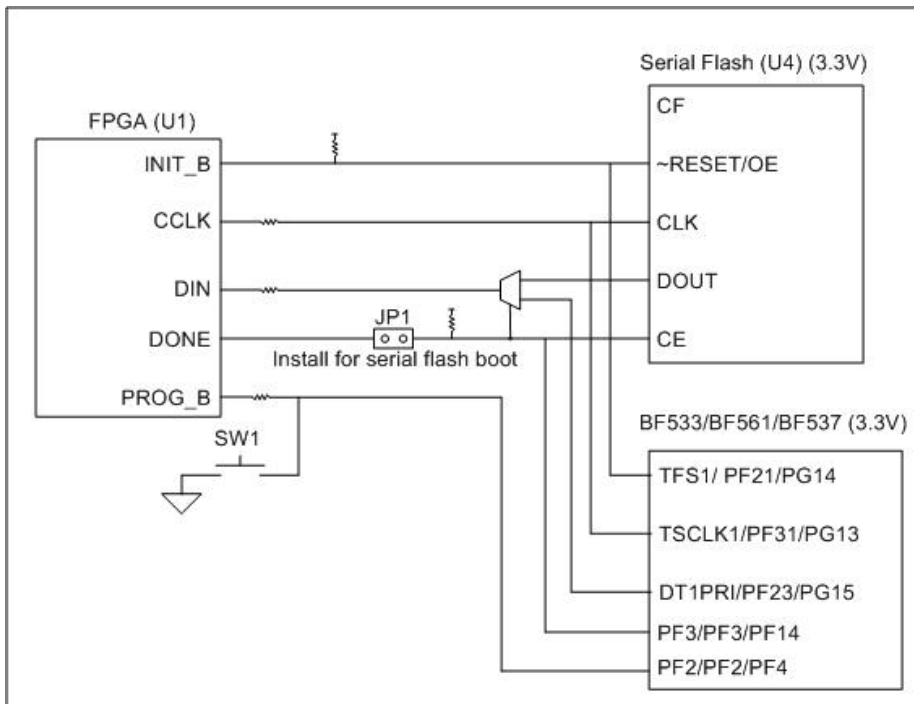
Serial Flash (U4) (3.3V)

CF

~RESET/OE

CLK

DOUT

CE

FPGA (U1)

INIT_B

CCLK

DIN

DONE

PROG_B

JP1

Install for serial flash boot

SW1

BF533/BF561/BF537 (3.3V)

TFS1/ PF21/PG14

TSCLK1/PF31/PG13

DT1PRI/PF23/PG15

PF3/PF3/PF14

PF2/PF2/PF4